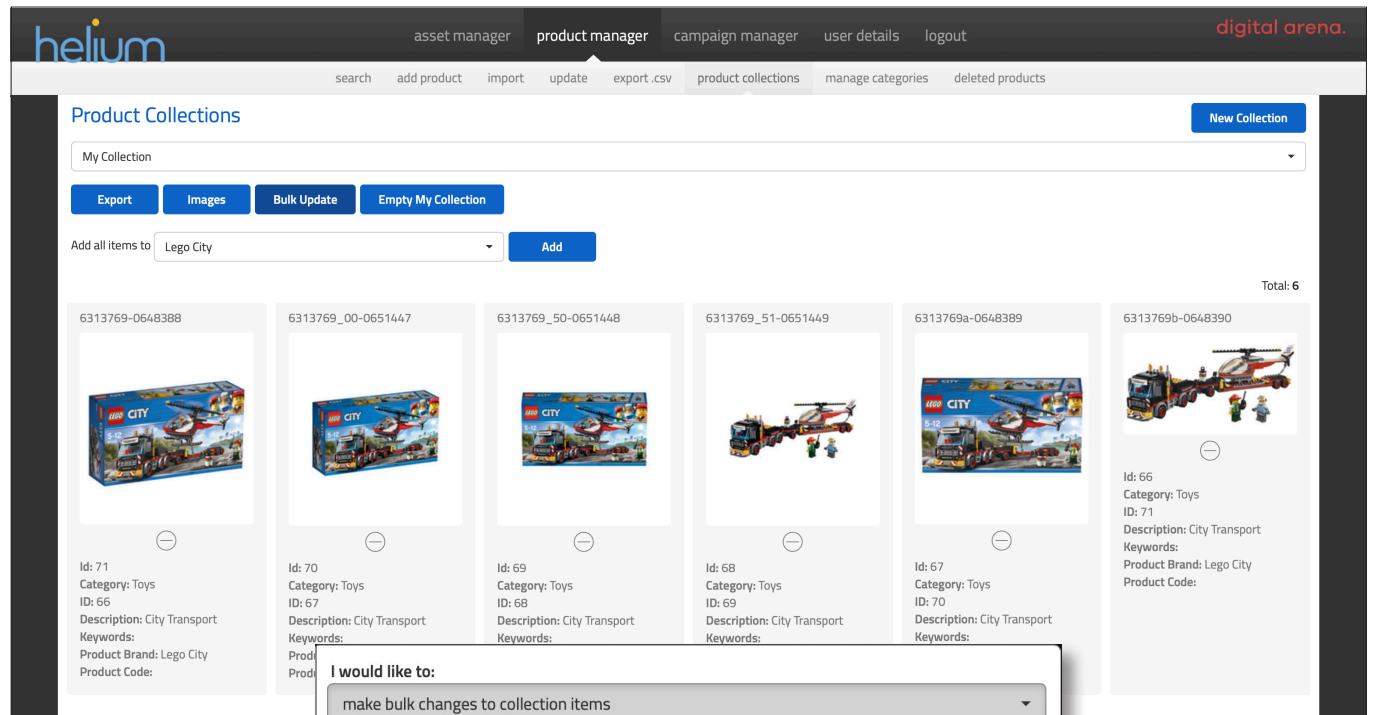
helium

asset manager product manager campaign manager user details logout

digital arena.

search add product import update export .csv product collections manage categories deleted products

Product Collections

New Collection

My Collection

Export Images Bulk Update Empty My Collection

Add all items to Lego City Add

Total: 6

6313769-0648388

Id: 71
Category: Toys
ID: 66
Description: City Transport
Keywords:
Product Brand: Lego City
Product Code:

6313769_00-0651447

Id: 70
Category: Toys
ID: 67
Description: City Transport
Keywords:
Prod
Prod

6313769_50-0651448

Id: 69
Category: Toys
ID: 68
Description: City Transport
Keywords:

6313769_51-0651449

Id: 68
Category: Toys
ID: 69
Description: City Transport
Keywords:

6313769a-0648389

Id: 67
Category: Toys
ID: 70
Description: City Transport
Keywords:

6313769b-0648390

Id: 66
Category: Toys
ID: 71
Description: City Transport
Keywords:
Product Brand: Lego City
Product Code:

I would like to:

make bulk changes to collection items